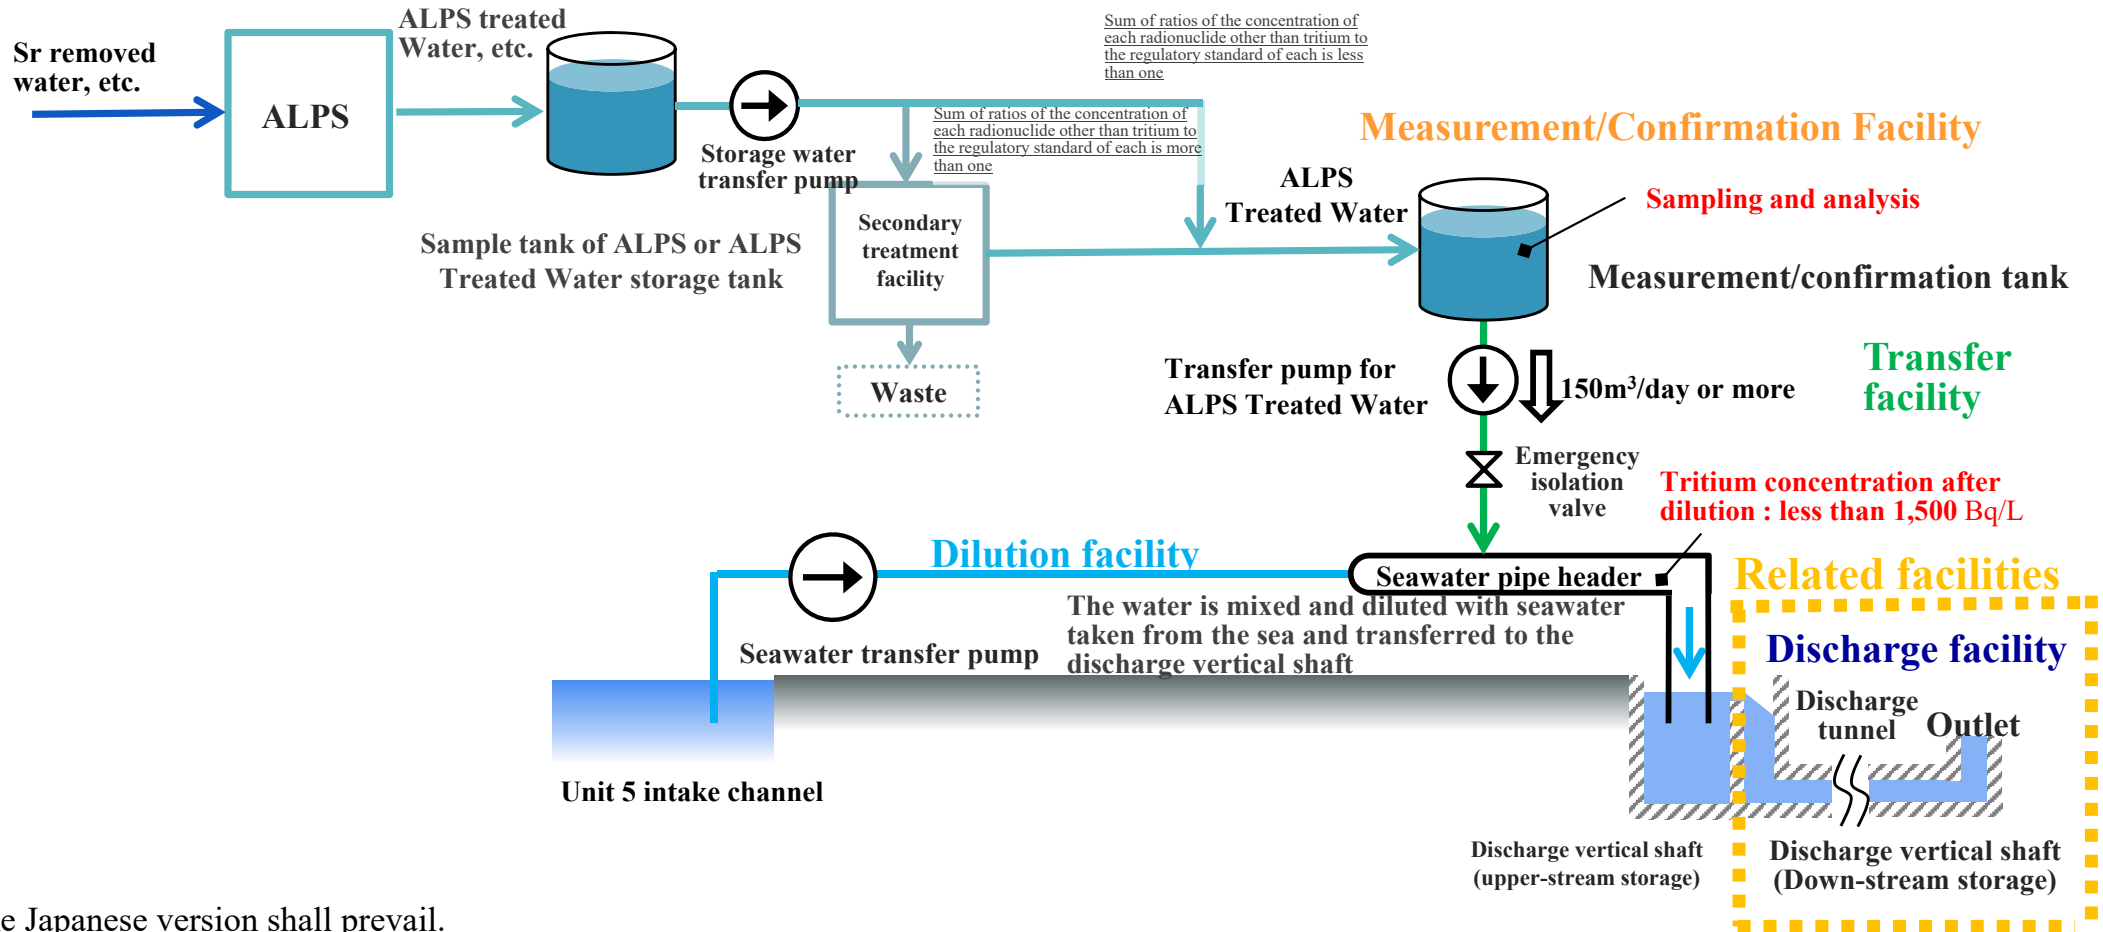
Sr removed water, etc.

ALPS

ALPS treated Water, etc.

Storage water transfer pump

Sum of ratios of the concentration of each radionuclide other than tritium to the regulatory standard of each is less than one

Sum of ratios of the concentration of each radionuclide other than tritium to the regulatory standard of each is more than one

Secondary treatment facility

Sample tank of ALPS or ALPS Treated Water storage tank

Waste

Measurement/Confirmation Facility

ALPS Treated Water

Sampling and analysis

Measurement/confirmation tank

Transfer pump for ALPS Treated Water

150m$^3$/day or more

Transfer facility

Emergency isolation valve

Tritium concentration after dilution : less than 1,500 Bq/L

Dilution facility

Seawater pipe header

Related facilities

Seawater transfer pump

The water is mixed and diluted with seawater taken from the sea and transferred to the discharge vertical shaft

Discharge facility

Discharge tunnel

Outlet

Unit 5 intake channel

Discharge vertical shaft (upper-stream storage)

Discharge vertical shaft (Down-stream storage)

e Japanese version shall prevail.